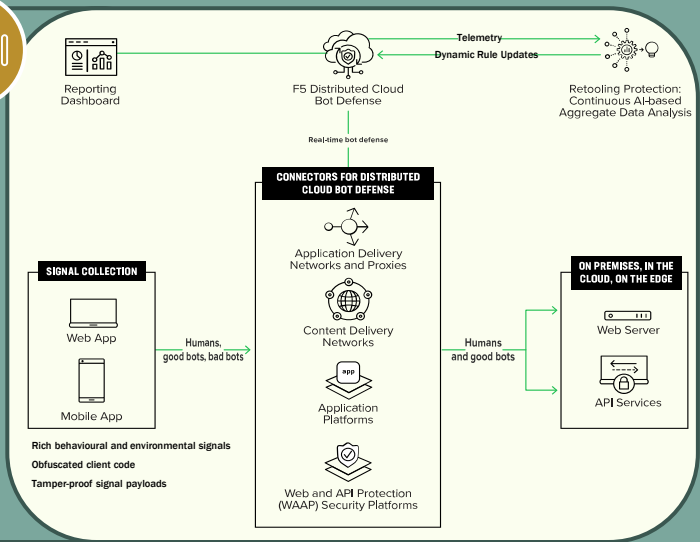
Telemetry

Dynamic Rule Updates

Reporting Dashboard

F5 Distributed Cloud Bot Defense

Retooling Protection: Continuous AI-based Aggregate Data Analysis

Real-time bot defense

CONNECTORS FOR DISTRIBUTED CLOUD BOT DEFENSE

Application Delivery Networks and Proxies

Content Delivery Networks

app

Application Platforms

Web and API Protection (WAAP) Security Platforms

SIGNAL COLLECTION

Web App

Mobile App

Humans, good bots, bad bots

Humans and good bots

ON PREMISES, IN THE CLOUD, ON THE EDGE

Web Server

API Services

Rich behavioural and environmental signals

Obfuscated client code

Tamper-proof signal payloads